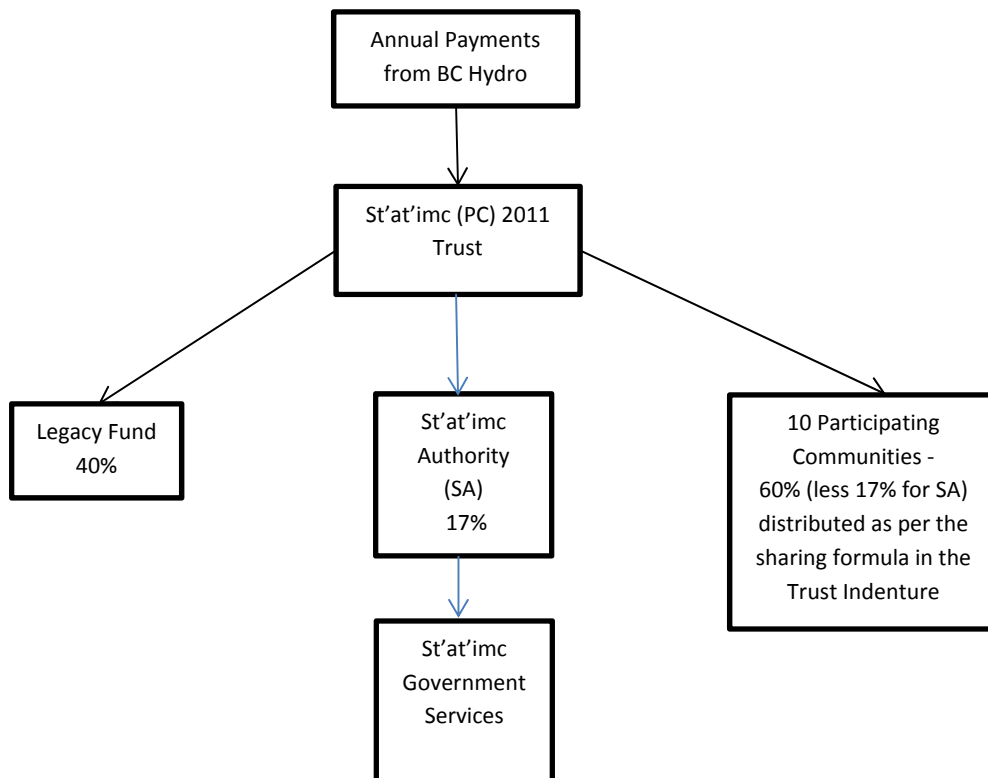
Annual Payments from BC Hydro

St'at'imc (PC) 2011 Trust

Legacy Fund 40%

St'at'imc Authority (SA) 17%

10 Participating Communities - 60% (less 17% for SA) distributed as per the sharing formula in the Trust Indenture

St'at'imc Government Services